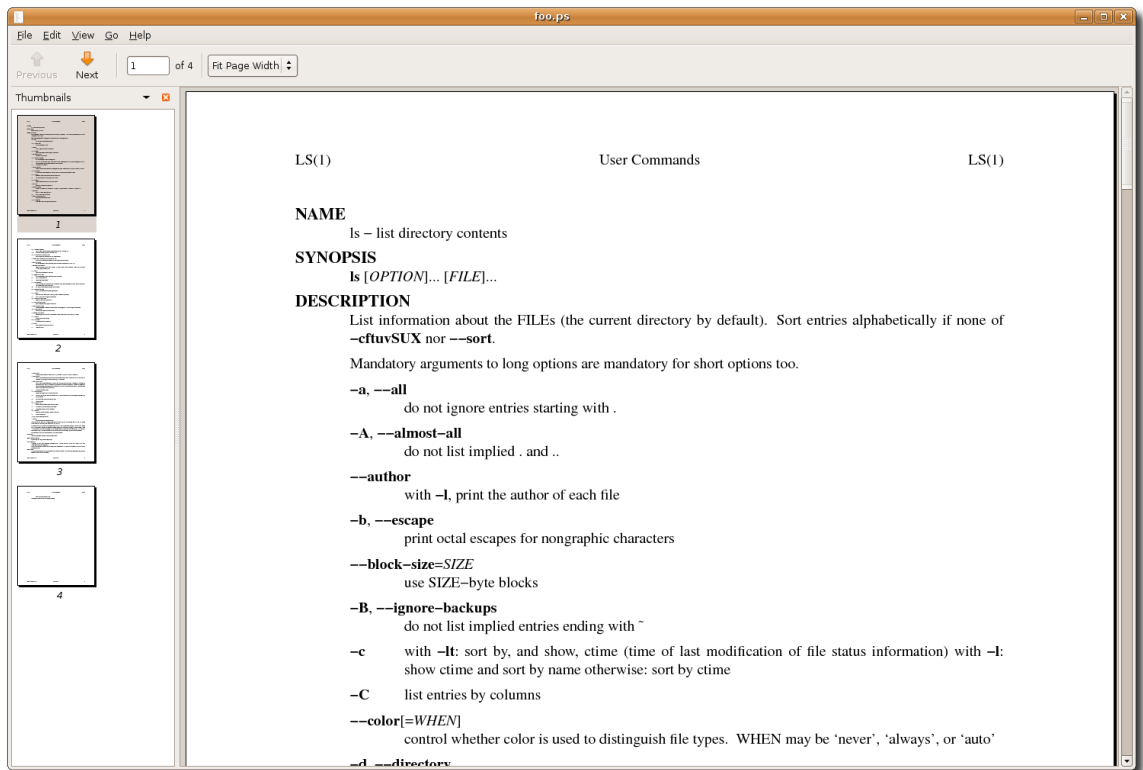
foo.ps

File Edit View Go Help

Previous Next 1 of 4 Fit Page Width

Thumbnails

1

2

3

4

LS(1) User Commands LS(1)

NAME
ls − list directory contents

SYNOPSIS
ls [OPTION]... [FILE]...

DESCRIPTION
List information about the FILEs (the current directory by default). Sort entries alphabetically if none of −cftuvSUX nor −−sort.

Mandatory arguments to long options are mandatory for short options too.

−a, −−all
do not ignore entries starting with .

−A, −−almost−all
do not list implied . and ..

−−author
with −l, print the author of each file

−b, −−escape
print octal escapes for nongraphic characters

−−block−size=SIZE
use SIZE−byte blocks

−B, −−ignore−backups
do not list implied entries ending with ~

−c with −lt: sort by, and show, ctime (time of last modification of file status information) with −l: show ctime and sort by name otherwise: sort by ctime

−C list entries by columns

−−color[=WHEN]
control whether color is used to distinguish file types. WHEN may be 'never', 'always', or 'auto'

−d, −−directory